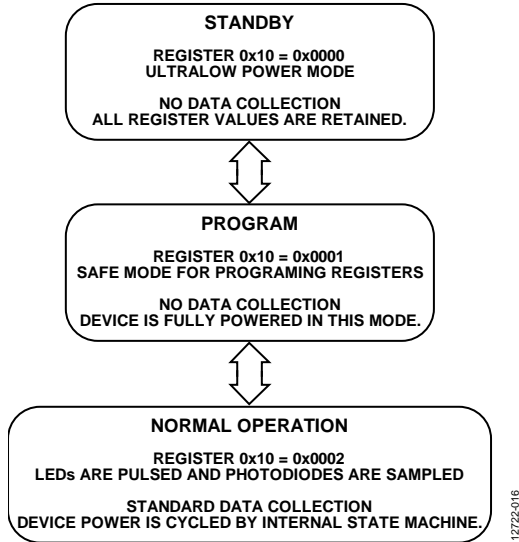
STANDBY

REGISTER 0x10 = 0x0000
ULTRALOW POWER MODE

NO DATA COLLECTION
ALL REGISTER VALUES ARE RETAINED.

PROGRAM

REGISTER 0x10 = 0x0001
SAFE MODE FOR PROGRAMING REGISTERS

NO DATA COLLECTION
DEVICE IS FULLY POWERED IN THIS MODE.

NORMAL OPERATION

REGISTER 0x10 = 0x0002
LEDs ARE PULSED AND PHOTODIODES ARE SAMPLED

STANDARD DATA COLLECTION
DEVICE POWER IS CYCLED BY INTERNAL STATE MACHINE.

12722-016